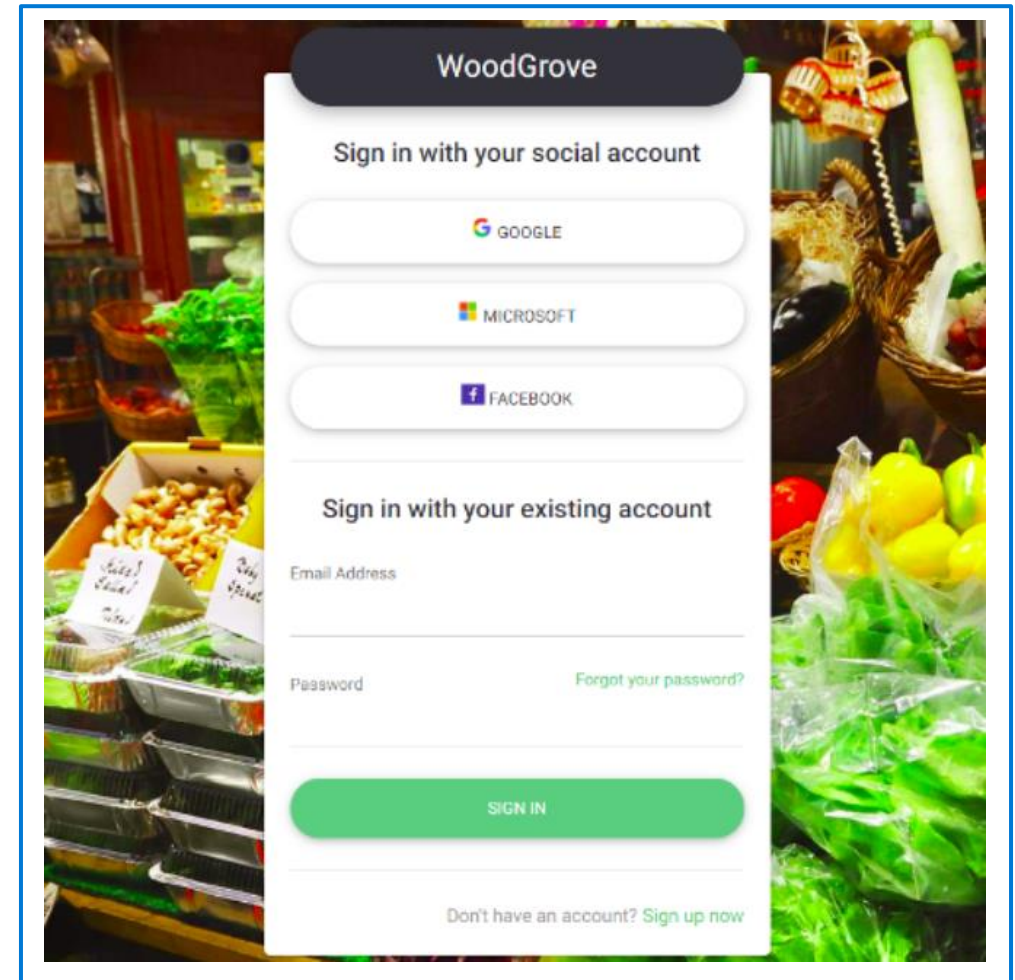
WoodGrove

Sign in with your social account

GOOGLE

MICROSOFT

FACEBOOK

Sign in with your existing account

Email Address

Password

Forgot your password?

SIGN IN

Don't have an account? Sign up now